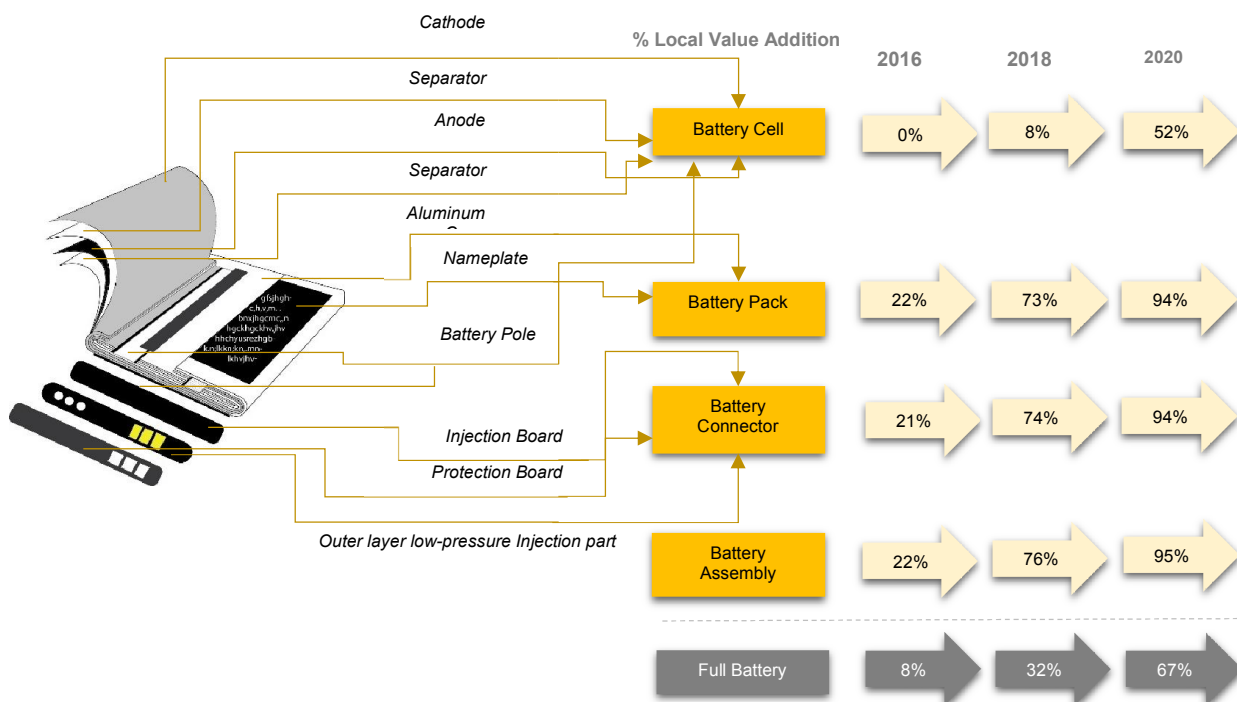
Cathode

% Local Value Addition

2016 2018 2020

Separator

Anode

Battery Cell

0%

8%

52%

Separator

Aluminum
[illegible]

Nameplate

Battery Pack

22%

73%

94%

Battery Pole

Battery Connector

21%

74%

94%

Injection Board

Protection Board

Outer layer low-pressure Injection part

Battery Assembly

22%

76%

95%

Full Battery

8%

32%

67%